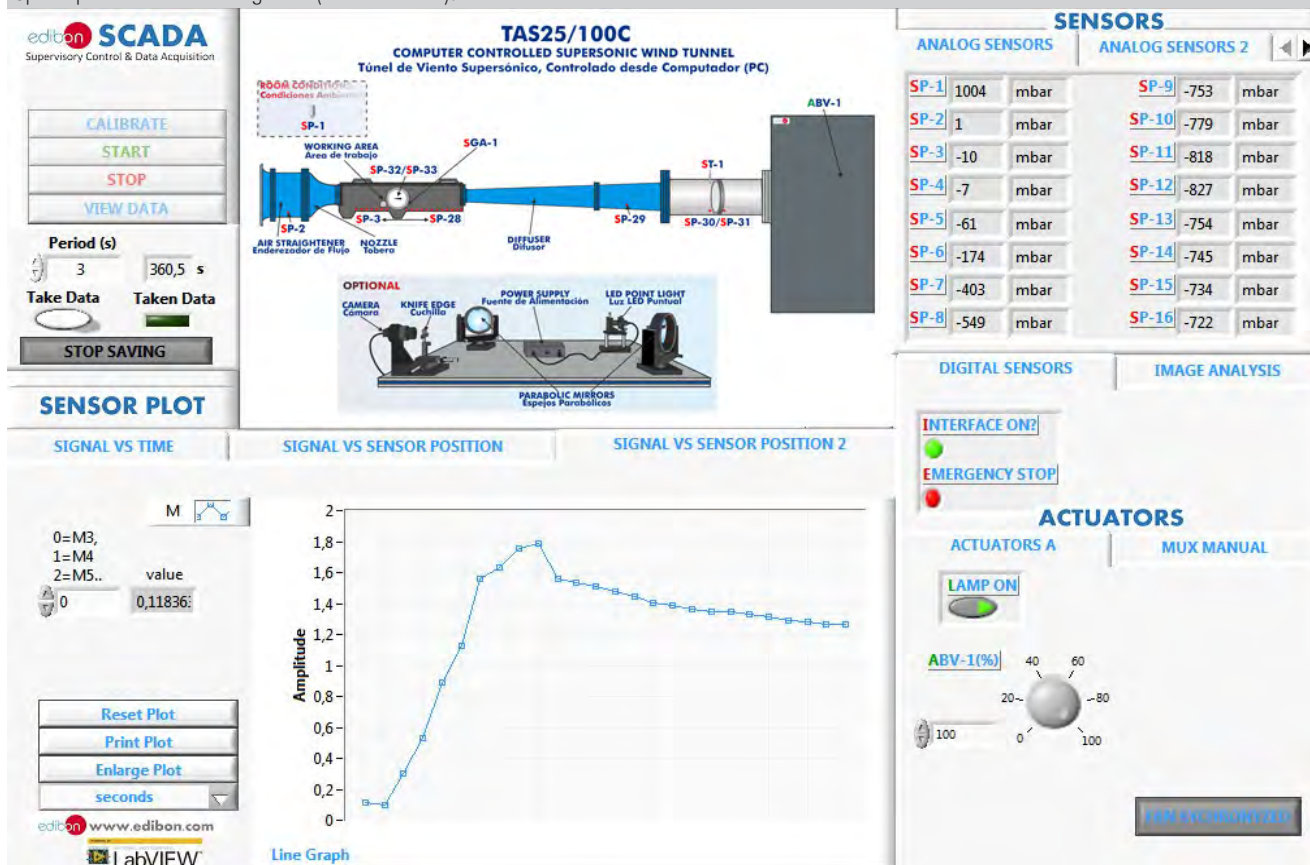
edibon SCADA
Supervisory Control & Data Acquisition

CALIBRATE
START
STOP
VIEW DATA

Period (s)
3
360,5 s
Take Data
Taken Data
STOP SAVING

TAS25/100C
COMPUTER CONTROLLED SUPERSONIC WIND TUNNEL
Túnel de Viento Supersónico, Controlado desde Computador (PC)

ROOM CONDITIONS
Condiciones Ambiente
SP-1
WORKING AREA
Area de trabajo
SP-32/SP-33
SGA-1
ST-1
ABV-1
SP-2
SP-3
SP-28
SP-29
SP-30/SP-31
AIR STRAIGHTENER
Enderezador de Flujo
NOZZLE
Tobera
DIFFUSER
Difusor

OPTIONAL
CAMERA
Cámara
KNIFE EDGE
Cuchilla
POWER SUPPLY
Fuente de Alimentación
LED POINT LIGHT
Luz LED Puntual
PARABOLIC MIRRORS
Espejos Parabólicos

SENSORS
ANALOG SENSORS
ANALOG SENSORS 2

| | | | | | |
|---|---|---|---|---|---|
| SP-1 | 1004 | mbar | SP-9 | -753 | mbar |
| SP-2 | 1 | mbar | SP-10 | -779 | mbar |
| SP-3 | -10 | mbar | SP-11 | -818 | mbar |
| SP-4 | -7 | mbar | SP-12 | -827 | mbar |
| SP-5 | -61 | mbar | SP-13 | -754 | mbar |
| SP-6 | -174 | mbar | SP-14 | -745 | mbar |
| SP-7 | -403 | mbar | SP-15 | -734 | mbar |
| SP-8 | -549 | mbar | SP-16 | -722 | mbar |

DIGITAL SENSORS
IMAGE ANALYSIS
INTERFACE ON?
EMERGENCY STOP

ACTUATORS
ACTUATORS A
MUX MANUAL
LAMP ON
ABV-1(%)
0 20 40 60 80 100
100
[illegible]

SENSOR PLOT
SIGNAL VS TIME
SIGNAL VS SENSOR POSITION
SIGNAL VS SENSOR POSITION 2

M
0=M3,
1=M4
2=M5..
value
0
0,11836:

Amplitude
2
1,8
1,6
1,4
1,2
1
0,8
0,6
0,4
0,2
0

Reset Plot
Print Plot
Enlarge Plot
seconds

edibon www.edibon.com
LabVIEW
Line Graph